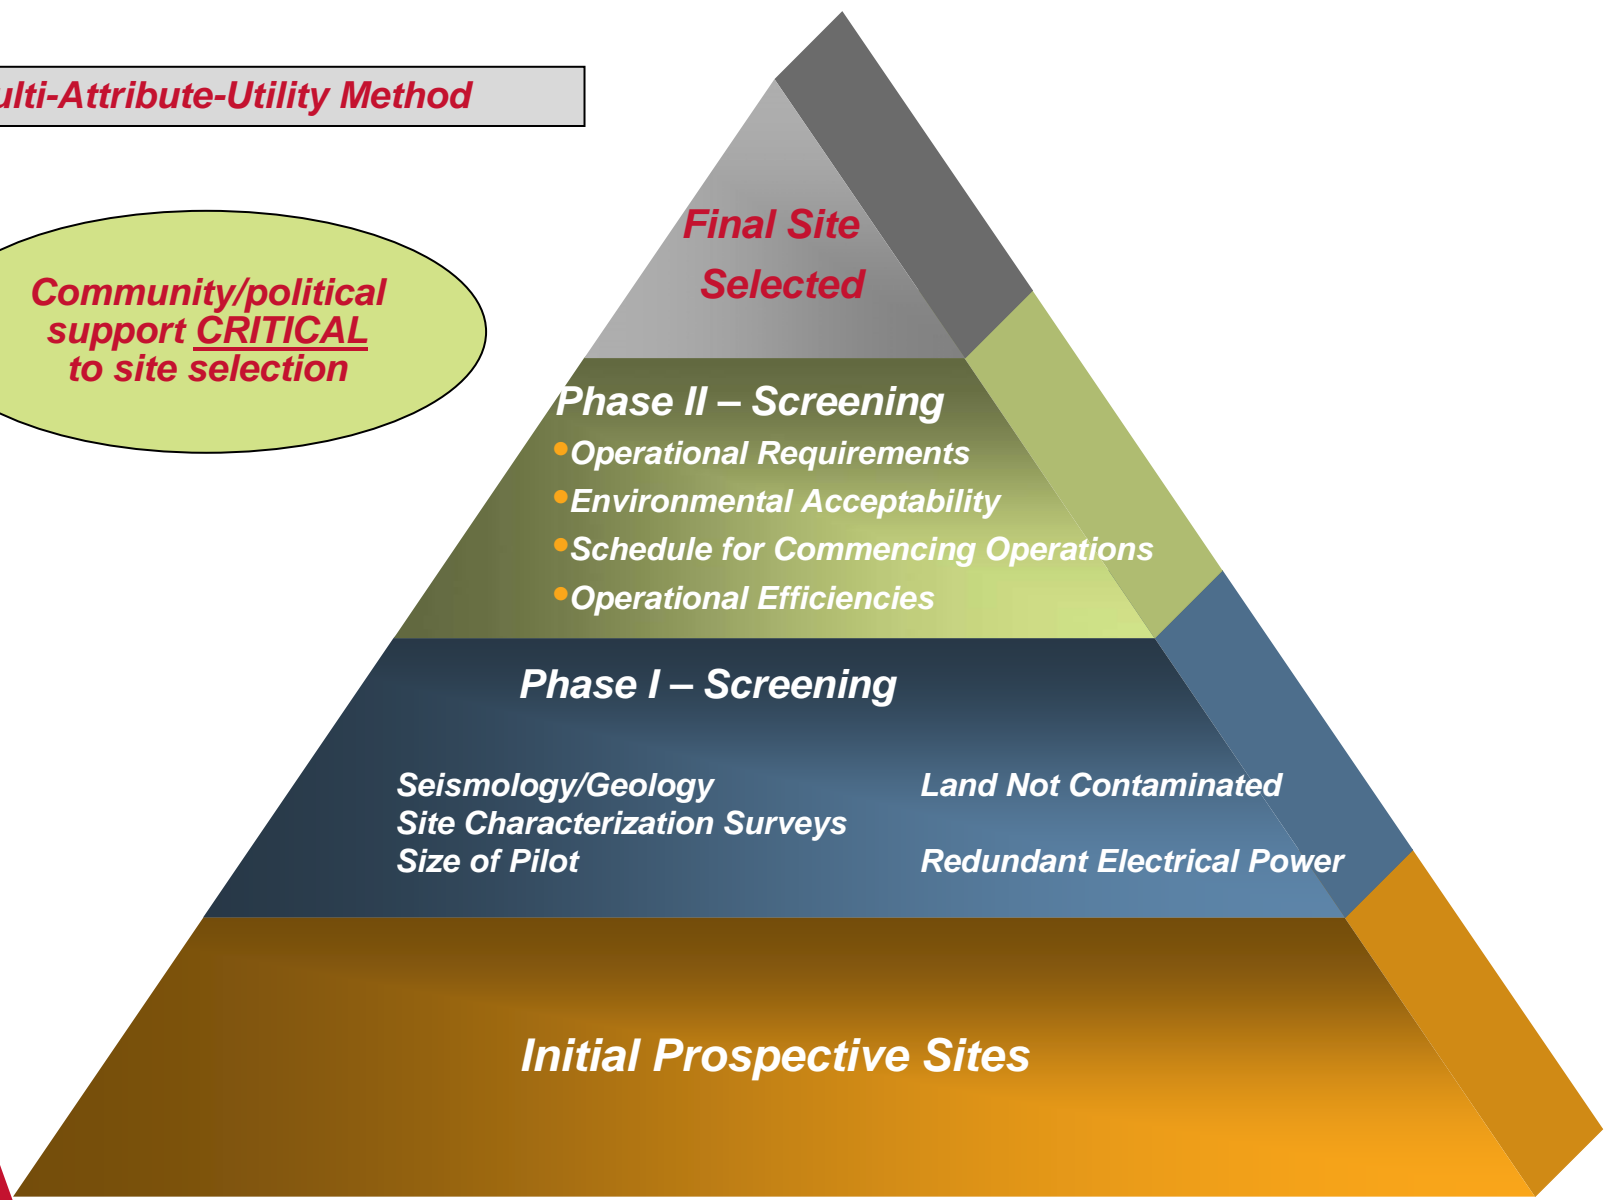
ulti-Attribute-Utility Method

Community/political support CRITICAL to site selection

Final Site Selected

Phase II – Screening
•Operational Requirements
•Environmental Acceptability
•Schedule for Commencing Operations
•Operational Efficiencies

Phase I – Screening

Seismology/Geology
Site Characterization Surveys
Size of Pilot

Land Not Contaminated

Redundant Electrical Power

Initial Prospective Sites